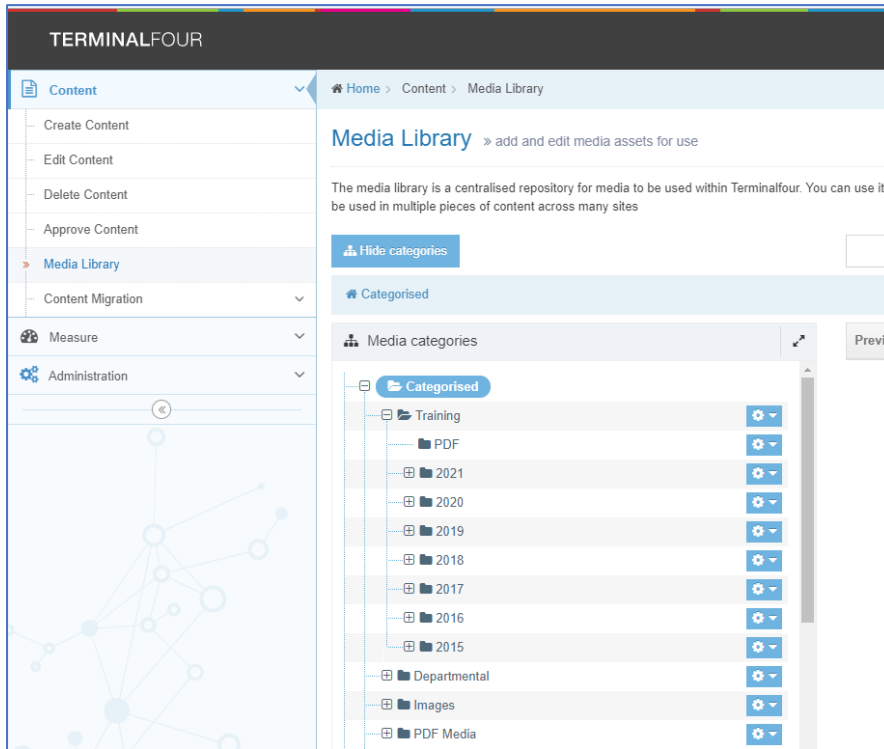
TERMINALFOUR

Content
Create Content
Edit Content
Delete Content
Approve Content
Media Library
Content Migration
Measure
Administration

Home > Content > Media Library

Media Library » add and edit media assets for use

The media library is a centralised repository for media to be used within Terminalfour. You can use it be used in multiple pieces of content across many sites

Hide categories

Categorised

Media categories

Previ

Categorised
Training
PDF
2021
2020
2019
2018
2017
2016
2015
Departmental
Images
PDF Media